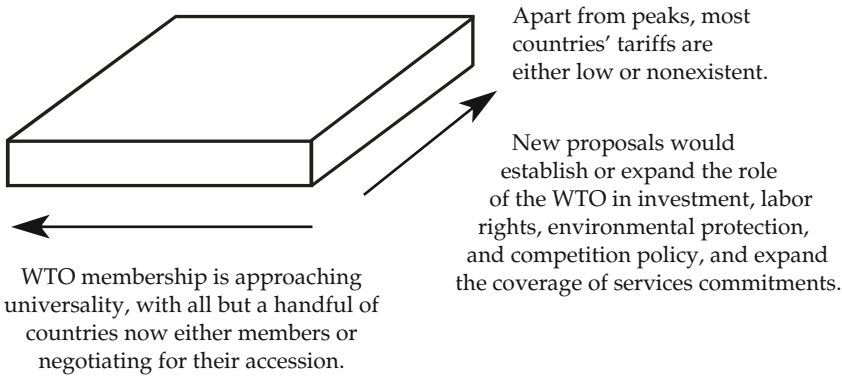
Apart from peaks, most countries' tariffs are either low or nonexistent.

New proposals would establish or expand the role of the WTO in investment, labor rights, environmental protection, and competition policy, and expand the coverage of services commitments.

WTO membership is approaching universality, with all but a handful of countries now either members or negotiating for their accession.